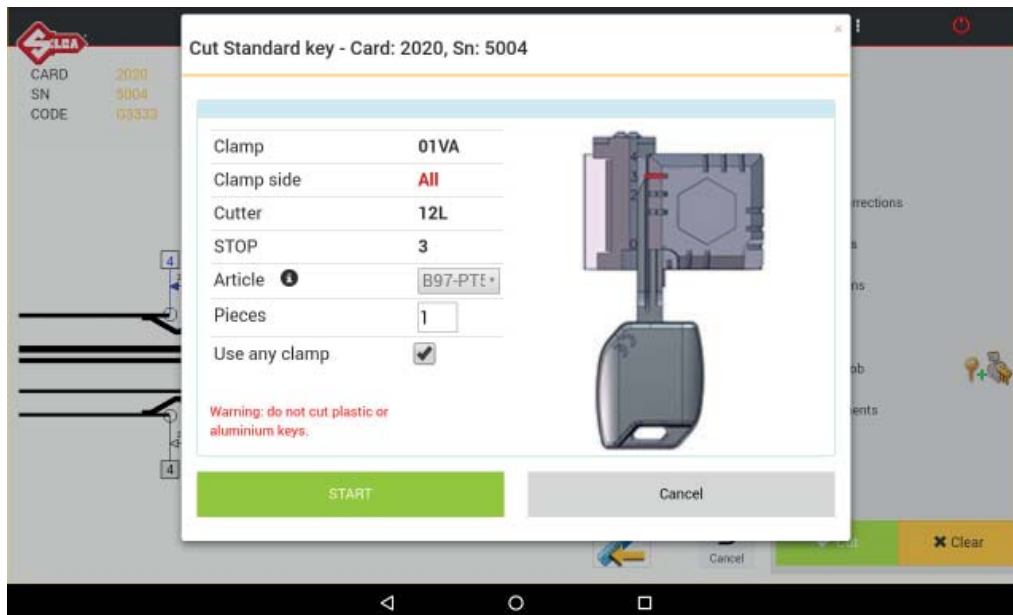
SILCA

CARD 2020
SN 5004
CODE G3333

Cut Standard key - Card: 2020, Sn: 5004

| Clamp | 01VA |
|---|---|
| Clamp side | All |
| Cutter | 12L |
| STOP | 3 |
| Article | B97-PT5 |
| Pieces | 1 |
| Use any clamp | ✔ |

Warning: do not cut plastic or aluminium keys.

4
3
2
1
0

START

Cancel

rrections
s
ns
ob
ents

4
4

Cancel

✖ Clear